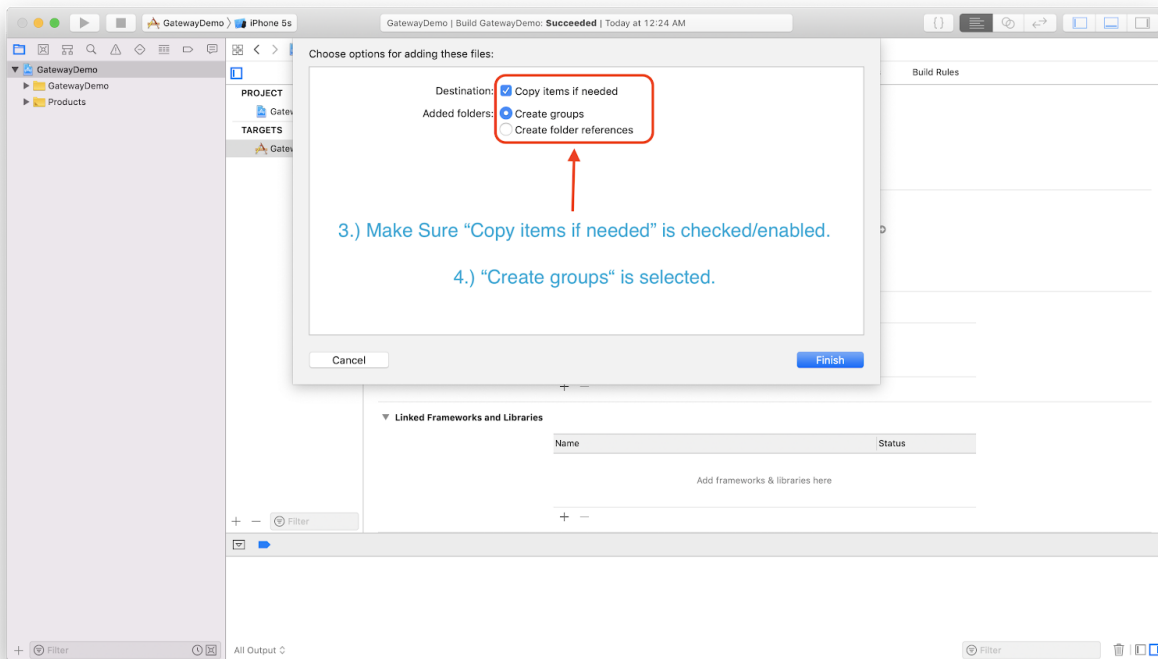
GatewayDemo 〉 iPhone 5s

GatewayDemo | Build GatewayDemo: Succeeded | Today at 12:24 AM

GatewayDemo
GatewayDemo
Products

PROJECT
Gatew
TARGETS
Gatew

Build Rules

Choose options for adding these files:

Destination: Copy items if needed
Added folders: Create groups
Create folder references

3.) Make Sure “Copy items if needed” is checked/enabled.

4.) “Create groups“ is selected.

Cancel

Finish

Linked Frameworks and Libraries

| Name | Status |
|---|---|
| Add frameworks & libraries here | |

Filter

Filter

All Output

Filter